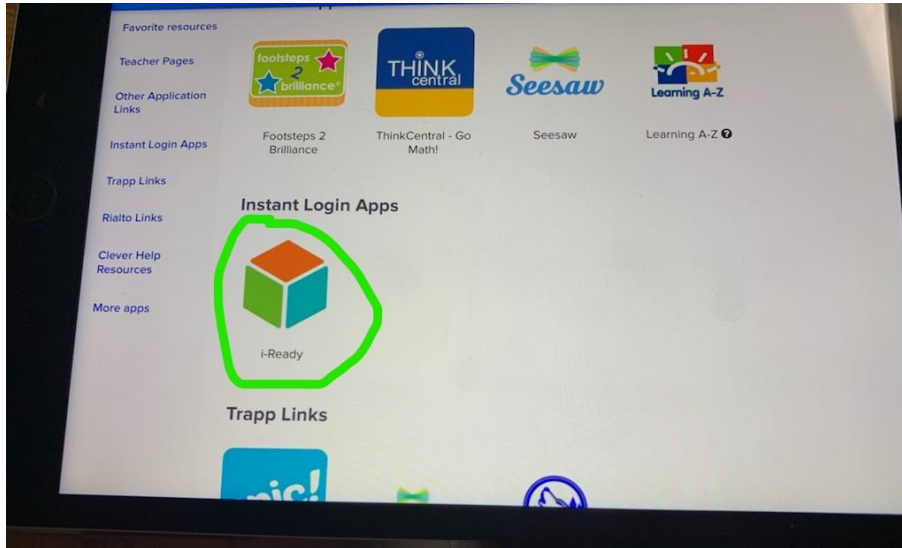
Favorite resources

Teacher Pages

Other Application Links

Instant Login Apps

Trapp Links

Rialto Links

Clever Help Resources

More apps

footsteps 2 brilliance

Footsteps 2 Brilliance

THINK central

ThinkCentral - Go Math!

Seesaw

Seesaw

Learning A-Z

Learning A-Z

Instant Login Apps

i-Ready

Trapp Links

pic!